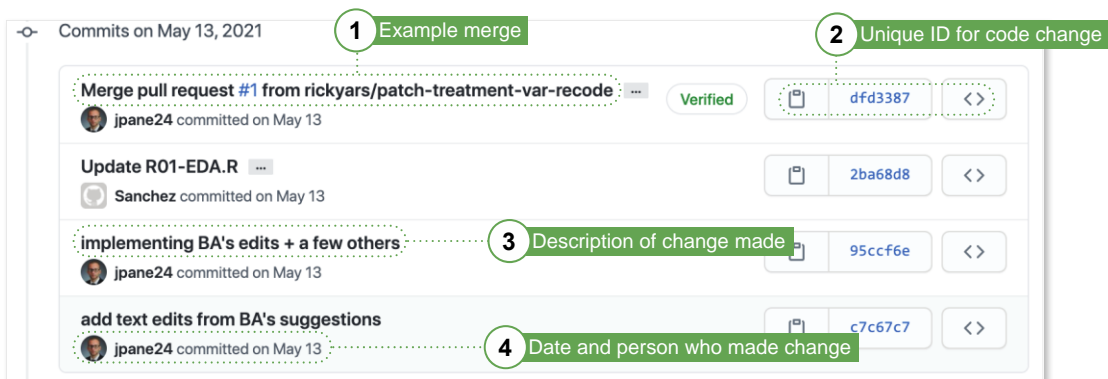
Commits on May 13, 2021

1 Example merge

2 Unique ID for code change

Merge pull request #1 from rickyars/patch-treatment-var-recode ···

jpane24 committed on May 13

Verified

dfd3387

<>

Update R01-EDA.R ···

Sanchez committed on May 13

2ba68d8

<>

implementing BA's edits + a few others

3 Description of change made

jpane24 committed on May 13

95ccf6e

<>

add text edits from BA's suggestions

jpane24 committed on May 13

4 Date and person who made change

c7c67c7

<>